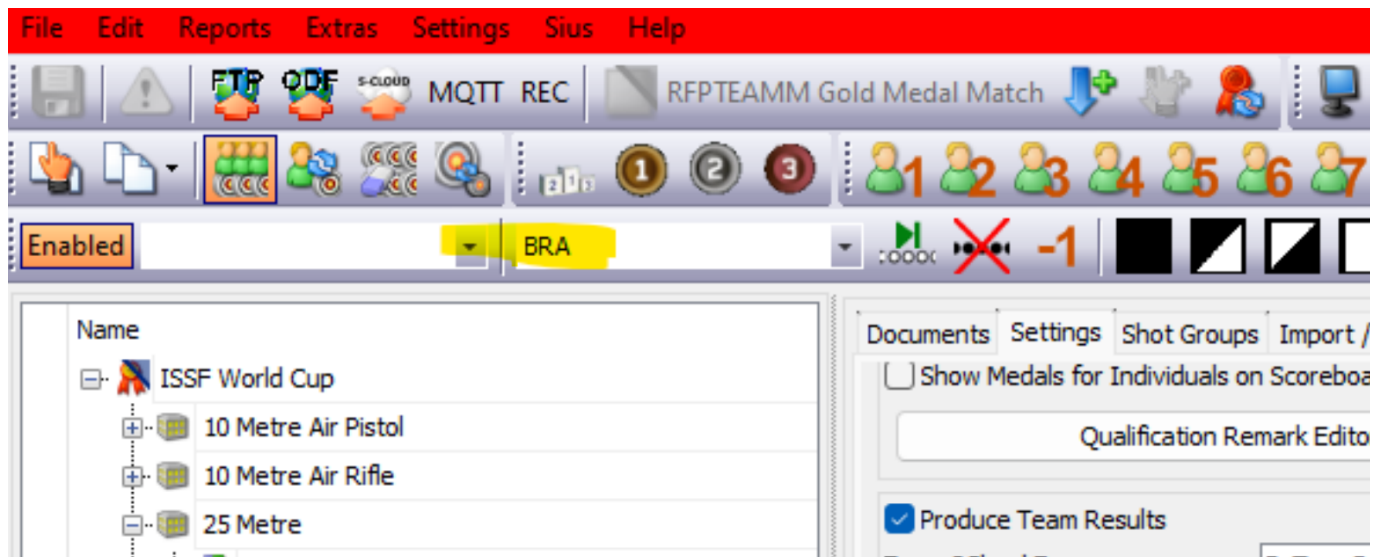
File Edit Reports Extras Settings Sius Help

FTP ODF S-CLOUD MQTT REC RFPTEAMM Gold Medal Match

1 2 3 1 2 3 4 5 6 7

Enabled BRA -1

Name

ISSF World Cup

10 Metre Air Pistol

10 Metre Air Rifle

25 Metre

Documents Settings Shot Groups Import /

Show Medals for Individuals on Scoreboa

Qualification Remark Edito

Produce Team Results